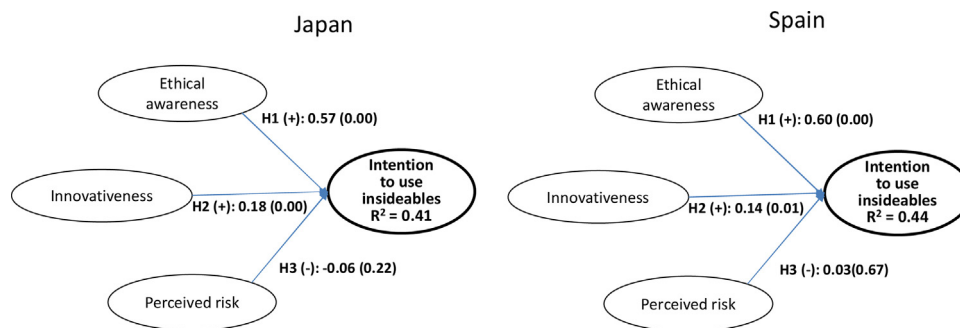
Japan

Ethical awareness

H1 (+): 0.57 (0.00)

Innovativeness

H2 (+): 0.18 (0.00)

Intention to use insideables $R^2 = 0.41$

H3 (-): -0.06 (0.22)

Perceived risk

Spain

Ethical awareness

H1 (+): 0.60 (0.00)

Innovativeness

H2 (+): 0.14 (0.01)

Intention to use insideables $R^2 = 0.44$

H3 (-): 0.03(0.67)

Perceived risk